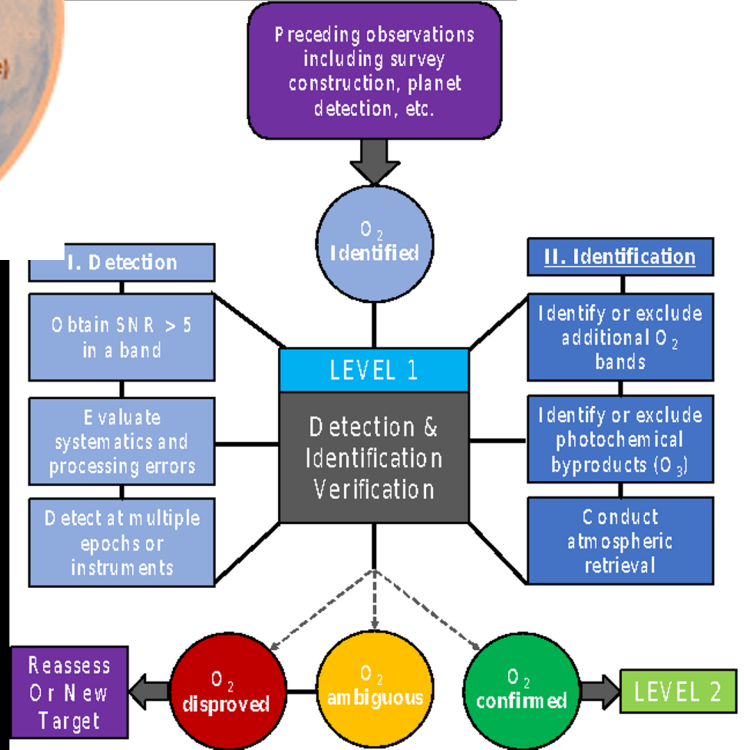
Preceding observations including survey construction, planet detection, etc.

$O_2$ Identified

I. Detection

Obtain SNR > 5 in a band

Evaluate systematics and processing errors

Detect at multiple epochs or instruments

LEVEL 1

Detection & Identification Verification

II. Identification

Identify or exclude additional $O_2$ bands

Identify or exclude photochemical byproducts ($O_3$)

Conduct atmospheric retrieval

Reassess Or New Target

$O_2$ disproved

$O_2$ ambiguous

$O_2$ confirmed

LEVEL 2